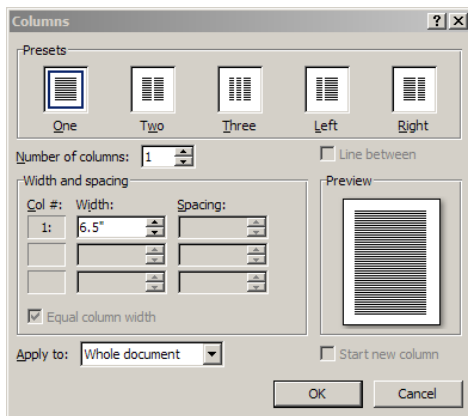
Columns ? X

Presets

One Two Three Left Right

Number of columns: 1

Line between

Width and spacing

Col #: Width: Spacing:

1: 6.5"

Equal column width

Preview

Apply to: Whole document

Start new column

OK Cancel